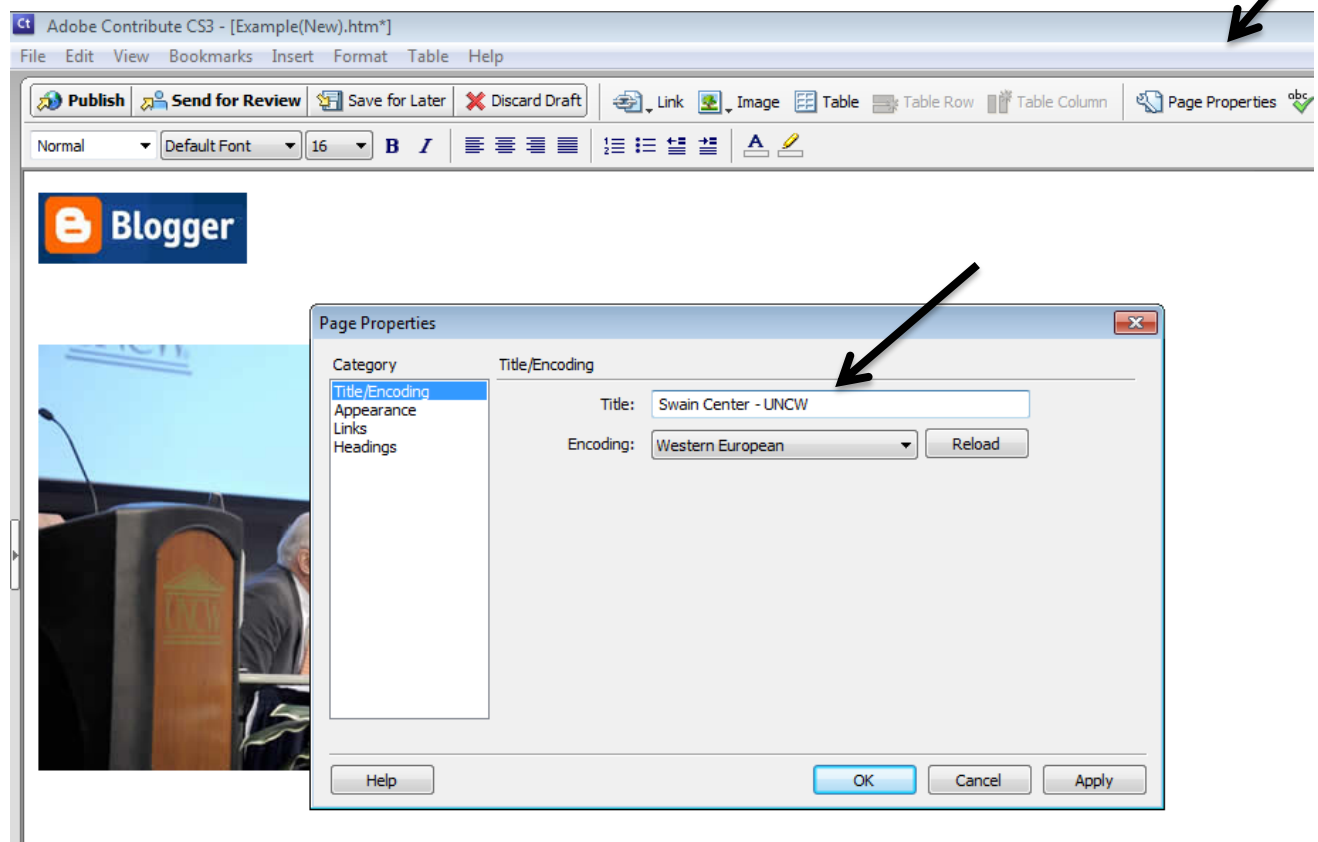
Ct Adobe Contribute CS3 - [Example(New).htm*]

File Edit View Bookmarks Insert Format Table Help

Publish Send for Review Save for Later Discard Draft Link Image Table Table Row Table Column Page Properties

Normal Default Font 16 B I

Blogger

Page Properties

Category
Title/Encoding
Appearance
Links
Headings

Title/Encoding

Title: Swain Center - UNCW

Encoding: Western European Reload

Help OK Cancel Apply